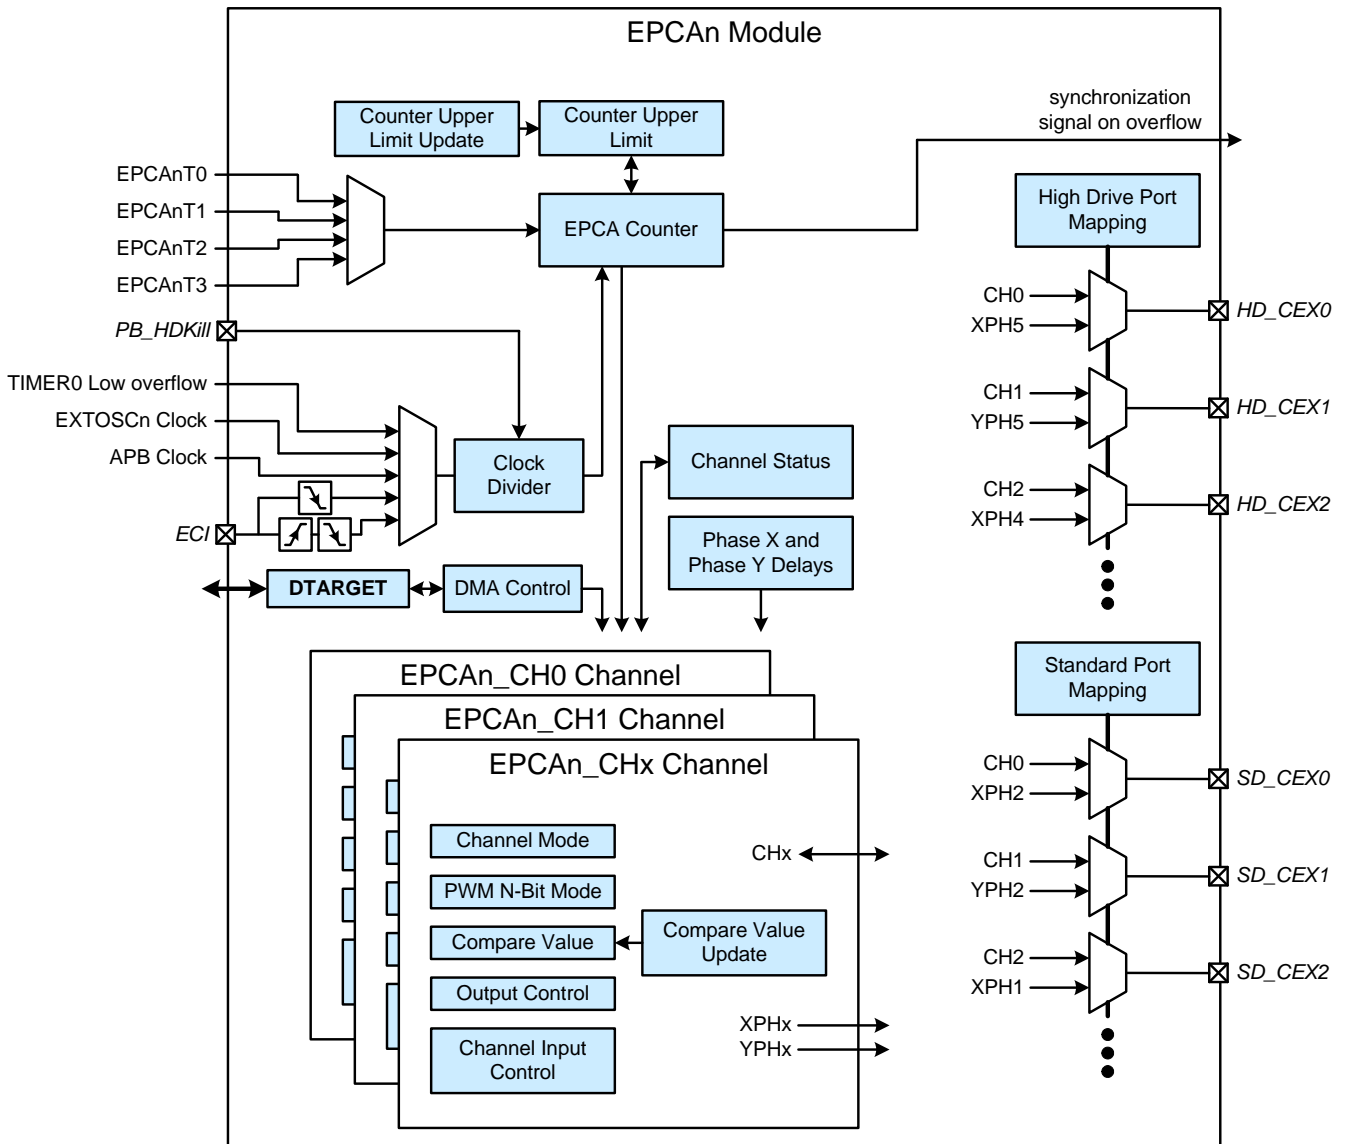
EPCAn Module

Counter Upper Limit Update

Counter Upper Limit

synchronization signal on overflow

EPCAnT0
EPCAnT1
EPCAnT2
EPCAnT3

EPCA Counter

High Drive Port Mapping

CH0
XPH5
HD_CEX0

PB_HDKill

CH1
YPH5
HD_CEX1

TIMER0 Low overflow
EXTOSCn Clock
APB Clock

Clock Divider

Channel Status

CH2
XPH4
HD_CEX2

ECI

Phase X and Phase Y Delays

DTARGET

DMA Control

EPCAn_CH0 Channel

Standard Port Mapping

EPCAn_CH1 Channel

EPCAn_CHx Channel

CH0
XPH2
SD_CEX0

Channel Mode

CHx

PWM N-Bit Mode

CH1
YPH2
SD_CEX1

Compare Value

Compare Value Update

CH2
XPH1
SD_CEX2

Output Control

XPHx
YPHx

Channel Input Control